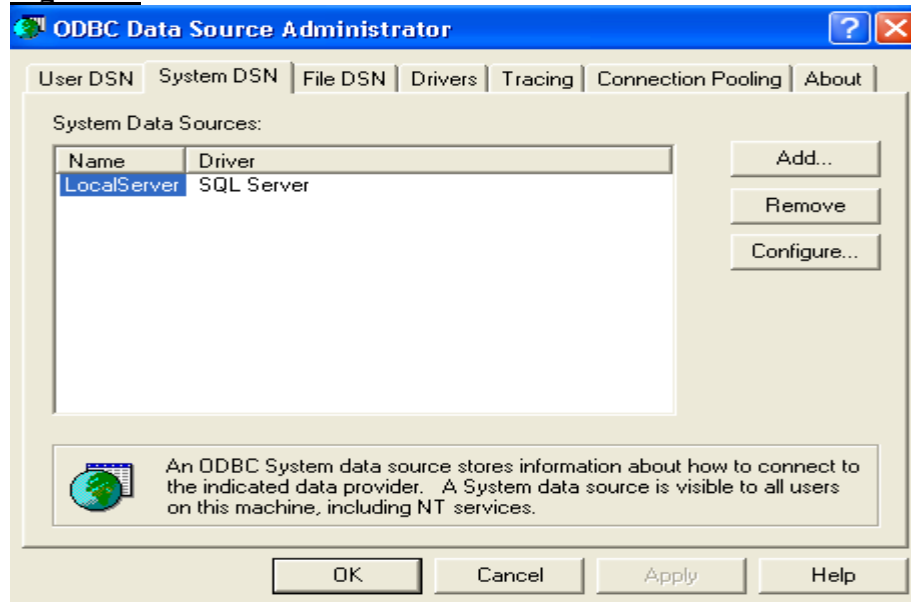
ODBC Data Source Administrator

User DSN | System DSN | File DSN | Drivers | Tracing | Connection Pooling | About

System Data Sources:

| Name | Driver |
|---|---|
| LocalServer | SQL Server |

Add...

Remove

Configure...

An ODBC System data source stores information about how to connect to the indicated data provider. A System data source is visible to all users on this machine, including NT services.

OK

Cancel

Apply

Help